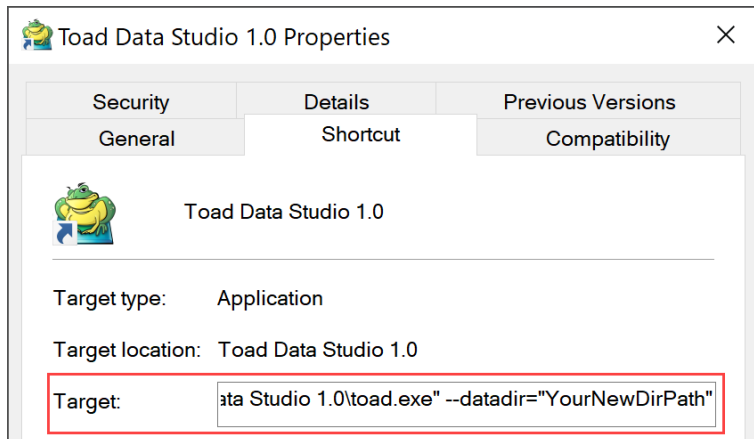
Toad Data Studio 1.0 Properties

Security
Details
Previous Versions
General
Shortcut
Compatibility

Toad Data Studio 1.0

Target type: Application

Target location: Toad Data Studio 1.0

Target: ata Studio 1.0\toad.exe" --datadir="YourNewDirPath"